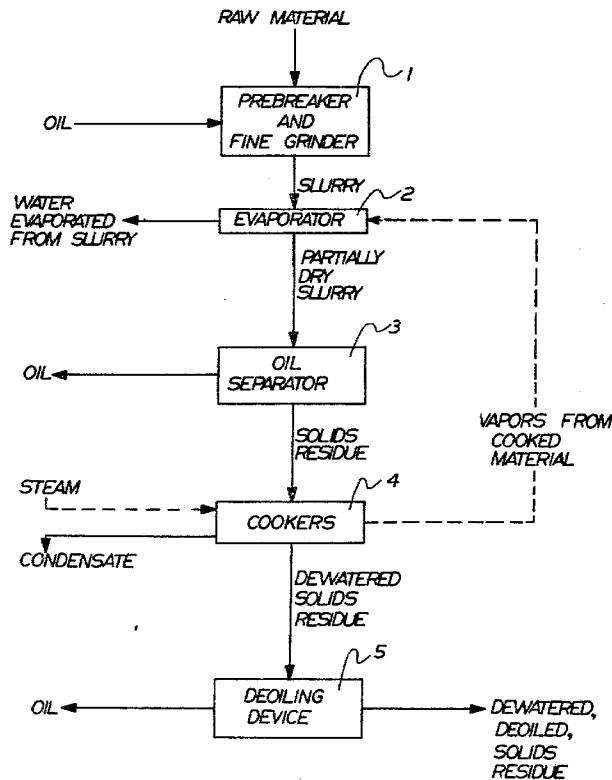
RAW MATERIAL

1

OIL

PREBREAKER AND FINE GRINDER

SLURRY

2

WATER EVAPORATED FROM SLURRY

EVAPORATOR

PARTIALLY DRY SLURRY

3

OIL

OIL SEPARATOR

SOLIDS RESIDUE

VAPORS FROM COOKED MATERIAL

STEAM

4

COOKERS

CONDENSATE

DEWATERED SOLIDS RESIDUE

5

OIL

DEOILING DEVICE

DEWATERED, DEOILED, SOLIDS RESIDUE